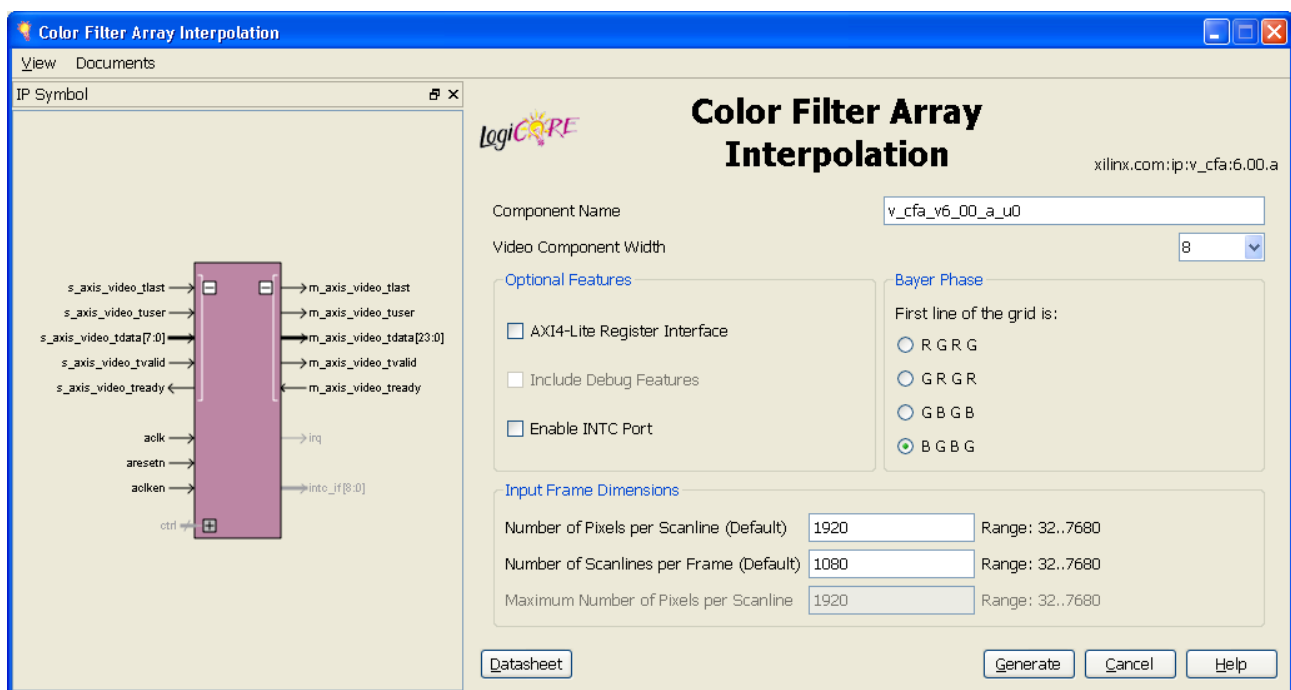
Color Filter Array Interpolation

View Documents

IP Symbol

s_axis_video_tlast
s_axis_video_tuser
s_axis_video_tdata[7:0]
s_axis_video_tvalid
s_axis_video_tready
aclk
aresetn
aclken
ctrl

m_axis_video_tlast
m_axis_video_tuser
m_axis_video_tdata[23:0]
m_axis_video_tvalid
m_axis_video_tready
irq
intc_if[8:0]

LogiCORE

Color Filter Array Interpolation

xilinx.com:ip:v_cfa:6.00.a

Component Name v_cfa_v6_00_a_u0

Video Component Width 8

Optional Features

AXI4-Lite Register Interface

Include Debug Features

Enable INTC Port

Bayer Phase

First line of the grid is:

R G R G

G R G R

G B G B

B G B G

Input Frame Dimensions

Number of Pixels per Scanline (Default) 1920 Range: 32..7680

Number of Scanlines per Frame (Default) 1080 Range: 32..7680

Maximum Number of Pixels per Scanline 1920 Range: 32..7680

Datasheet

Generate Cancel Help